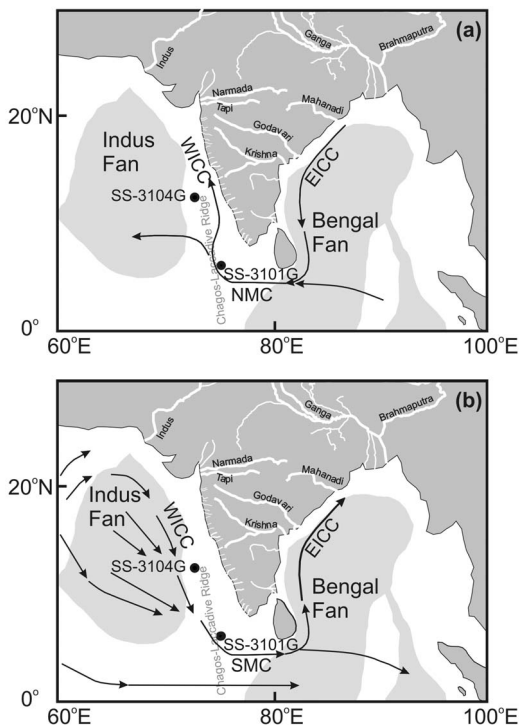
(a)

Indus
Ganga
Brahmaputra
Narmada
Mahanadi
Tapi
Godavari
Krishna
20°N
Indus Fan
WICC
EICC
SS-3104G
Bengal Fan
Chagos-Laccadive Ridge
SS-3101G
NMC
0°
60°E
80°E
100°E

(b)

Indus
Ganga
Brahmaputra
Narmada
Mahanadi
Tapi
Godavari
Krishna
20°N
Indus Fan
WICC
EICC
SS-3104G
Bengal Fan
Chagos-Laccadive Ridge
SS-3101G
SMC
0°
60°E
80°E
100°E